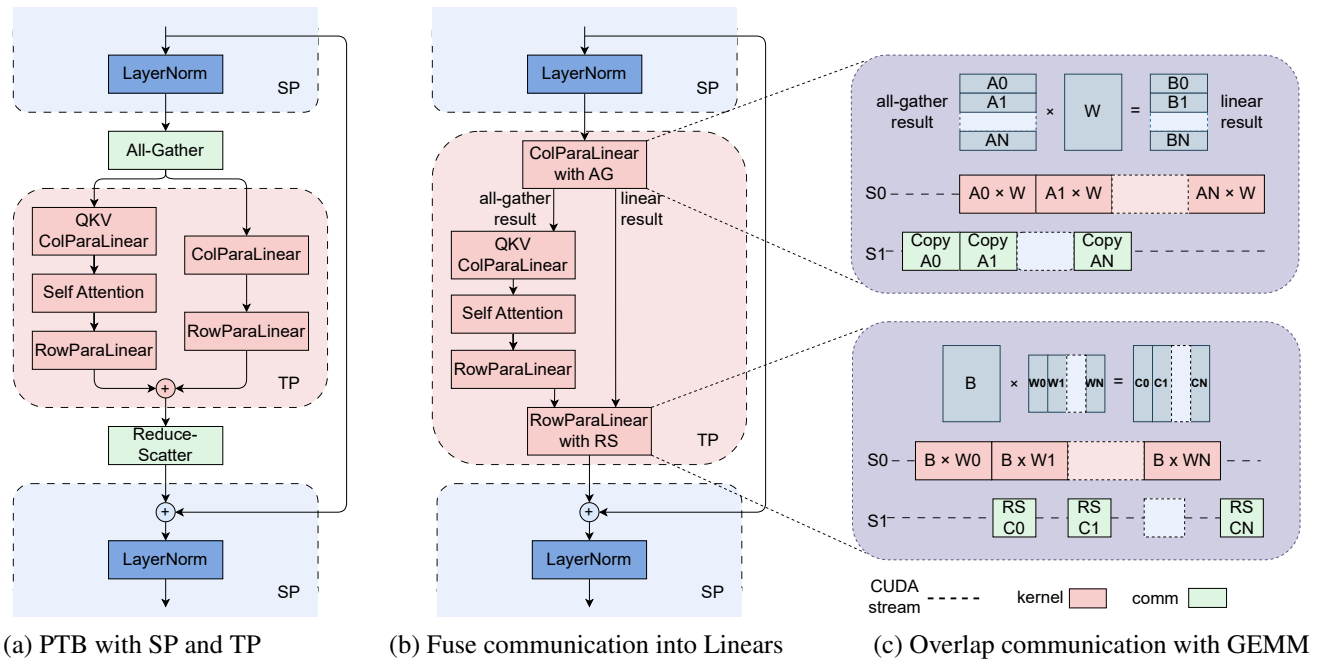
LayerNorm
SP
All-Gather
QKV ColParaLinear
ColParaLinear
Self Attention
RowParaLinear
RowParaLinear
+
TP
Reduce-Scatter
+
LayerNorm
SP

LayerNorm
SP
ColParaLinear with AG
all-gather result
linear result
QKV ColParaLinear
Self Attention
RowParaLinear
RowParaLinear with RS
TP
+
LayerNorm
SP

all-gather result
A0
A1
AN
×
W
=
B0
B1
BN
linear result
S0
A0 × W
A1 × W
AN × W
S1
Copy A0
Copy A1
Copy AN

B
×
W0
W1
WN
=
C0
C1
CN
S0
B × W0
B x W1
B x WN
S1
RS C0
RS C1
RS CN

CUDA stream
kernel
comm

(a) PTB with SP and TP
(b) Fuse communication into Linears
(c) Overlap communication with GEMM